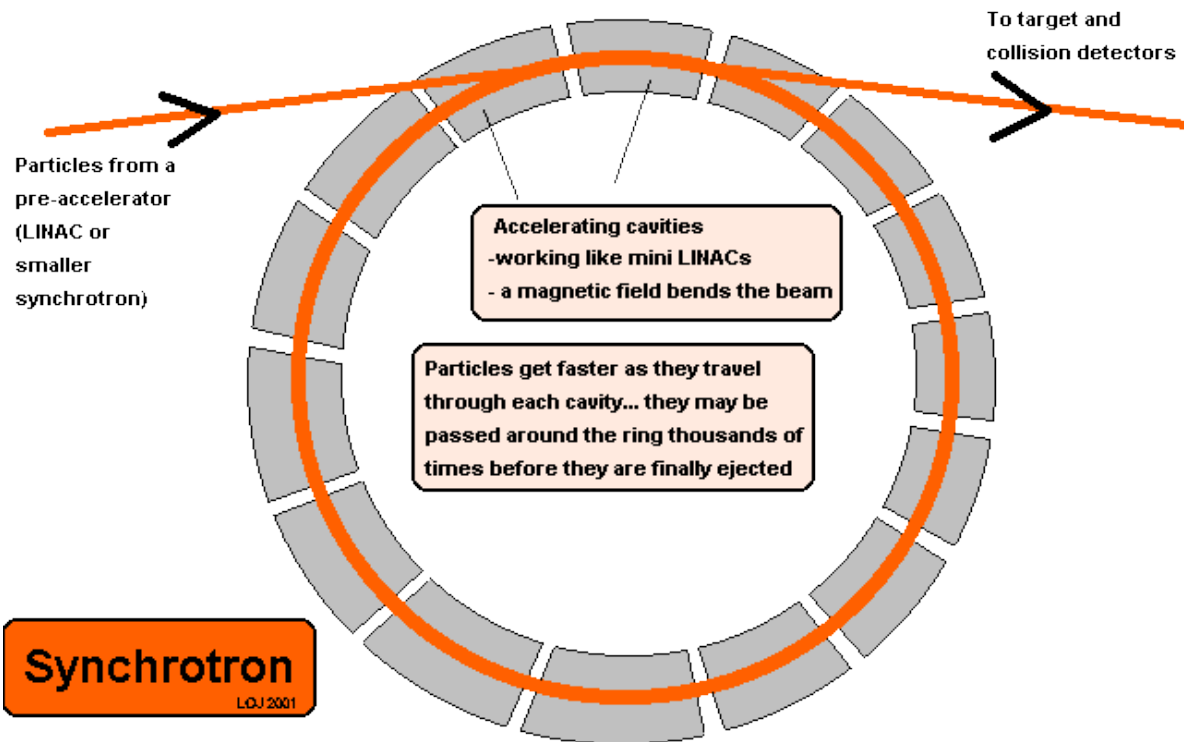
To target and collision detectors

Particles from a pre-accelerator (LINAC or smaller synchrotron)

Accelerating cavities
-working like mini LINACs
- a magnetic field bends the beam

Particles get faster as they travel through each cavity... they may be passed around the ring thousands of times before they are finally ejected

Synchrotron
LOJ 2001